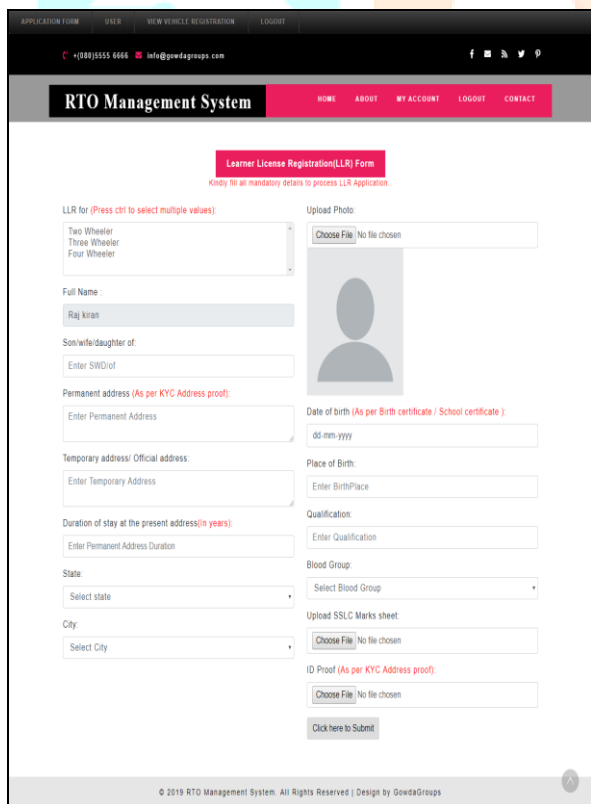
APPLICATION FORM USER VIEW VEHICLE REGISTRATION LOGOUT

+(080)5555 6666 info@gowdagroups.com

RTO Management System

HOME ABOUT MY ACCOUNT LOGOUT CONTACT

Learner License Registration(LLR) Form

Kindly fill all mandatory details to process LLR Application

LLR for (Press ctrl to select multiple values):

Two Wheeler
Three Wheeler
Four Wheeler

Full Name :

Raj kiran

Son/wife/daughter of:

Enter SWD/of

Permanent address (As per KYC Address proof):

Enter Permanent Address

Temporary address/ Official address:

Enter Temporary Address

Duration of stay at the present address(In years):

Enter Permanent Address Duration

State:

Select state

City:

Select City

Upload Photo:

Choose File No file chosen

Date of birth (As per Birth certificate / School certificate ):

dd-mm-yyyy

Place of Birth:

Enter BirthPlace

Qualification:

Enter Qualification

Blood Group:

Select Blood Group

Upload SSLC Marks sheet:

Choose File No file chosen

ID Proof (As per KYC Address proof):

Choose File No file chosen

Click here to Submit

© 2019 RTO Management System. All Rights Reserved | Design by GowdaGroups